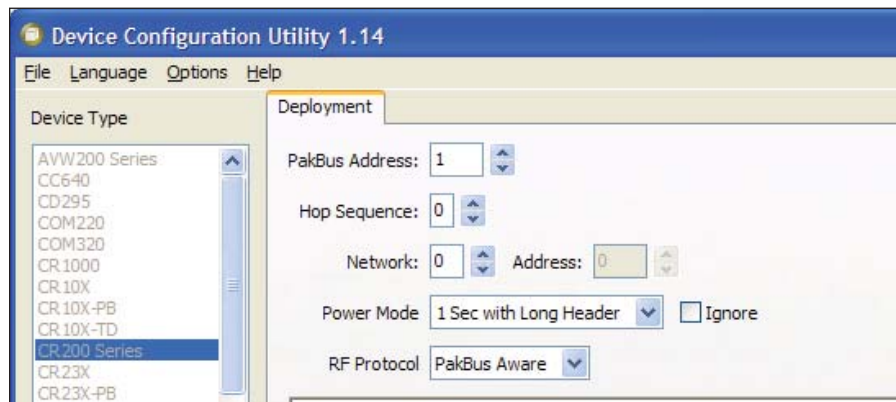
Device Configuration Utility 1.14

File Language Options Help

Device Type

AVW200 Series
CC640
CD295
COM220
COM320
CR1000
CR10X
CR10X-PB
CR10X-TD
CR200 Series
CR23X
CR23X-PB

Deployment

PakBus Address: 1

Hop Sequence: 0

Network: 0 Address: 0

Power Mode 1 Sec with Long Header Ignore

RF Protocol PakBus Aware